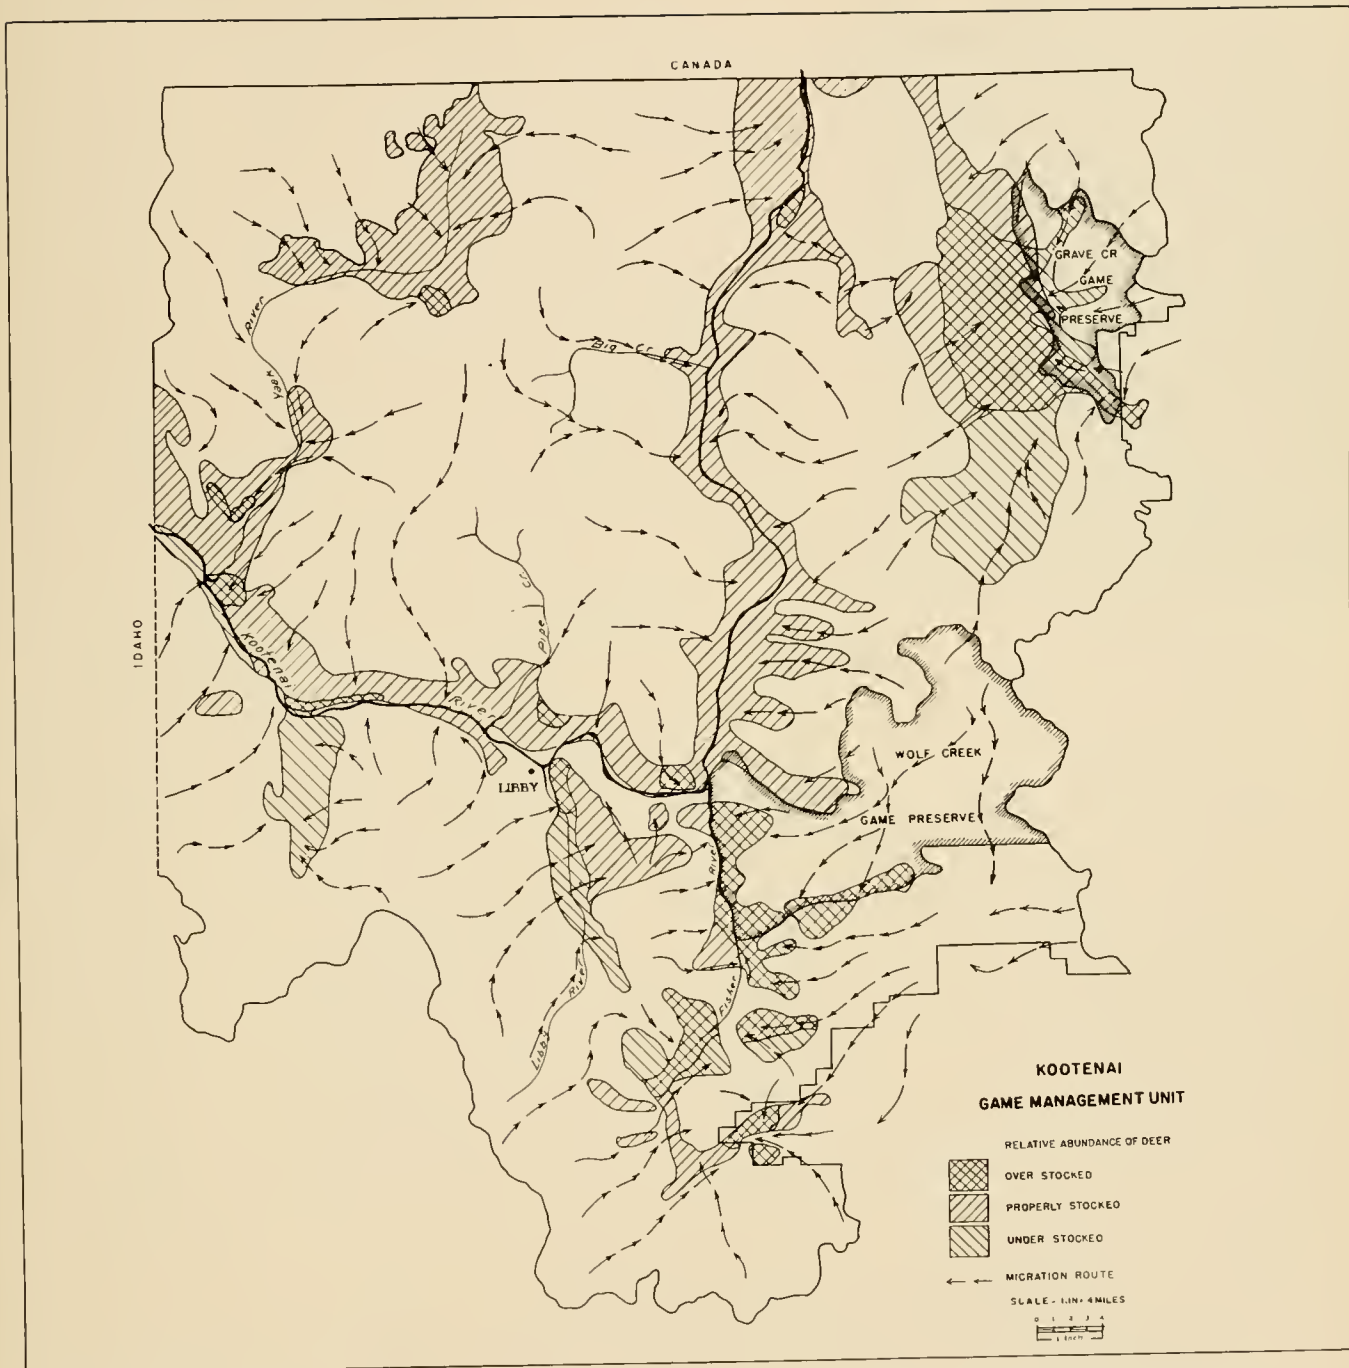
CANADA

GRAVE CR GAME PRESERVE

Yaak River

Big Cr

IDAHO

Kootenai River

Pipe Cr

LIBBY

WOLF CREEK GAME PRESERVE

Fisher River

Libby River

KOOTENAI
GAME MANAGEMENT UNIT

RELATIVE ABUNDANCE OF DEER

OVER STOCKED

PROPERLY STOCKEO

UNDER STOCKEO

MIGRATION ROUTE

SCALE - 1 IN = 4 MILES

0 1 2 3 4